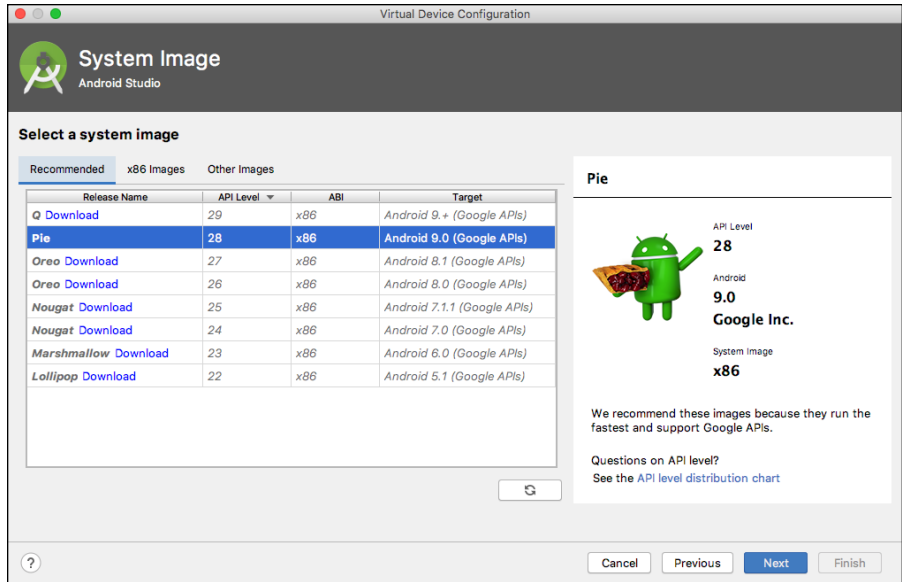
Virtual Device Configuration

System Image
Android Studio

Select a system image

Recommended | x86 Images | Other Images

| Release Name | API Level | ABI | Target |
|---|---|---|---|
| Q Download | 29 | x86 | Android 9.+ (Google APIs) |
| Pie | 28 | x86 | Android 9.0 (Google APIs) |
| Oreo Download | 27 | x86 | Android 8.1 (Google APIs) |
| Oreo Download | 26 | x86 | Android 8.0 (Google APIs) |
| Nougat Download | 25 | x86 | Android 7.1.1 (Google APIs) |
| Nougat Download | 24 | x86 | Android 7.0 (Google APIs) |
| Marshmallow Download | 23 | x86 | Android 6.0 (Google APIs) |
| Lollipop Download | 22 | x86 | Android 5.1 (Google APIs) |

Pie

API Level
28

Android
9.0
Google Inc.

System Image
x86

We recommend these images because they run the fastest and support Google APIs.

Questions on API level?
See the API level distribution chart

?

Cancel | Previous | Next | Finish